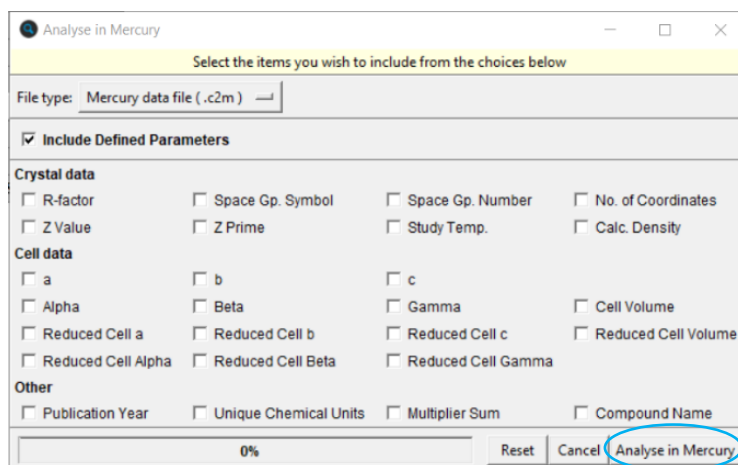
Analyse in Mercury

Select the items you wish to include from the choices below

File type: Mercury data file ( .c2m )

Include Defined Parameters

Crystal data

R-factor
Space Gp. Symbol
Space Gp. Number
No. of Coordinates
Z Value
Z Prime
Study Temp.
Calc. Density

Cell data

a
b
c
Alpha
Beta
Gamma
Cell Volume
Reduced Cell a
Reduced Cell b
Reduced Cell c
Reduced Cell Volume
Reduced Cell Alpha
Reduced Cell Beta
Reduced Cell Gamma

Other

Publication Year
Unique Chemical Units
Multiplier Sum
Compound Name

0%

Reset
Cancel
Analyse in Mercury